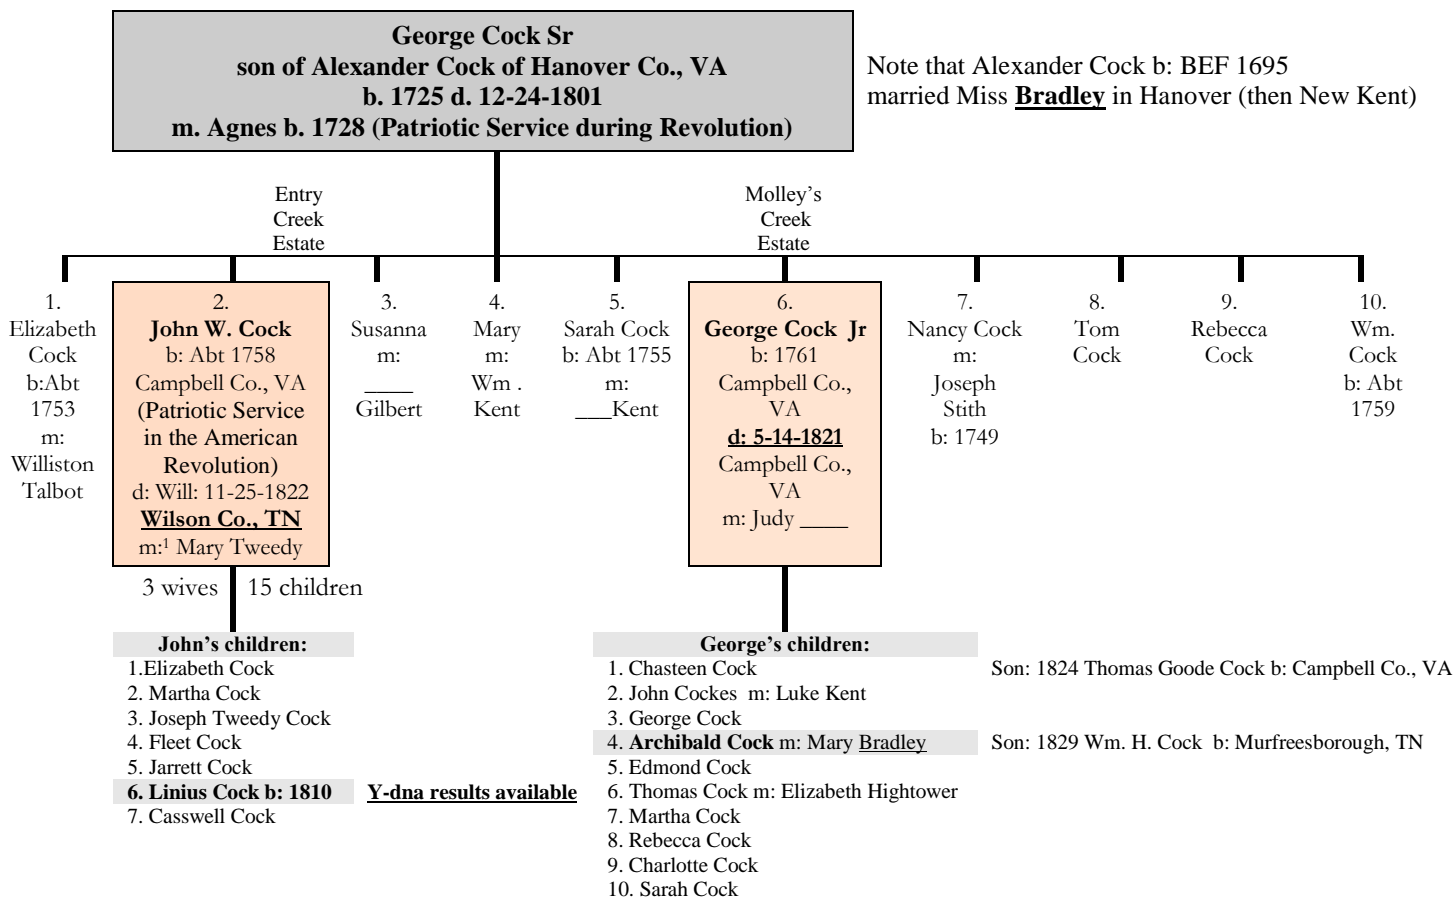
George Cock Sr
son of Alexander Cock of Hanover Co., VA
b. 1725 d. 12-24-1801
m. Agnes b. 1728 (Patriotic Service during Revolution)

Note that Alexander Cock b: BEF 1695 married Miss **Bradley** in Hanover (then New Kent)

Entry Creek Estate

Molley's Creek Estate

1. Elizabeth Cock b:Abt 1753 m: Williston Talbot

2. **John W. Cock** b: Abt 1758 Campbell Co., VA (Patriotic Service in the American Revolution) d: Will: 11-25-1822 **Wilson Co., TN** m:$^1$ Mary Tweedy

3. Susanna m: ____ Gilbert

4. Mary m: Wm . Kent

5. Sarah Cock b: Abt 1755 m: ___Kent

6. **George Cock Jr** b: 1761 Campbell Co., VA **d: 5-14-1821** Campbell Co., VA m: Judy ____

7. Nancy Cock m: Joseph Stith b: 1749

8. Tom Cock

9. Rebecca Cock

10. Wm. Cock b: Abt 1759

3 wives 15 children

**John's children:**
1.Elizabeth Cock
2. Martha Cock
3. Joseph Tweedy Cock
4. Fleet Cock
5. Jarrett Cock
**6. Linius Cock b: 1810** **Y-dna results available**
7. Casswell Cock

**George's children:**
1. Chasteen Cock
2. John Cockes m: Luke Kent
3. George Cock
4. **Archibald Cock** m: Mary Bradley
5. Edmond Cock
6. Thomas Cock m: Elizabeth Hightower
7. Martha Cock
8. Rebecca Cock
9. Charlotte Cock
10. Sarah Cock

Son: 1824 Thomas Goode Cock b: Campbell Co., VA

Son: 1829 Wm. H. Cock b: Murfreesborough, TN